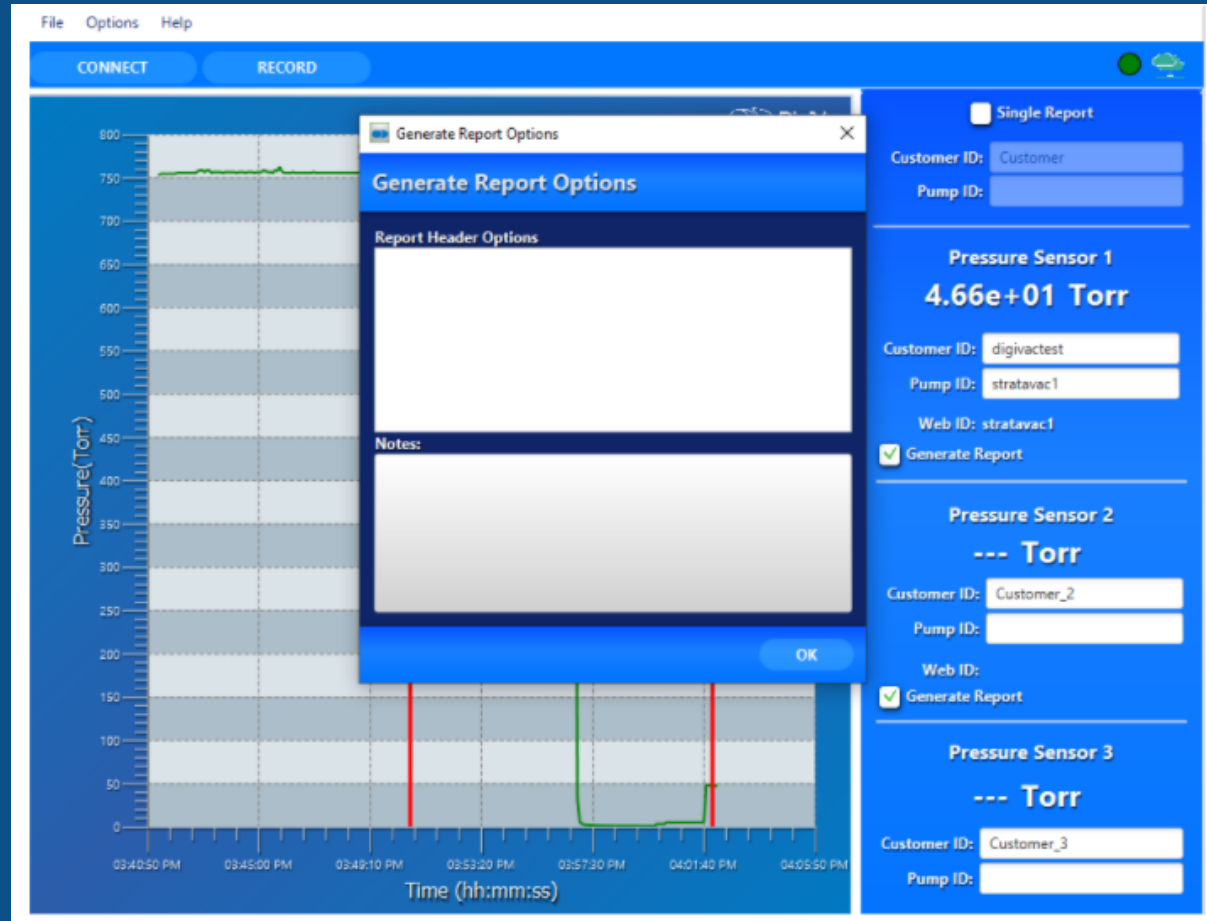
File Options Help

CONNECT RECORD

800
750
700
650
600
550
500
450
400
350
300
250
200
150
100
50
0

Pressure(Torr)

03:40:50 PM 03:45:00 PM 03:49:10 PM 03:53:20 PM 03:57:30 PM 04:01:40 PM 04:05:50 PM

Time (hh:mm:ss)

Generate Report Options

Generate Report Options

Report Header Options

Notes:

OK

Single Report

Customer ID: Customer

Pump ID:

Pressure Sensor 1

4.66e+01 Torr

Customer ID: digivactest

Pump ID: stratavac1

Web ID: stratavac1

Generate Report

Pressure Sensor 2

--- Torr

Customer ID: Customer_2

Pump ID:

Web ID:

Generate Report

Pressure Sensor 3

--- Torr

Customer ID: Customer_3

Pump ID: